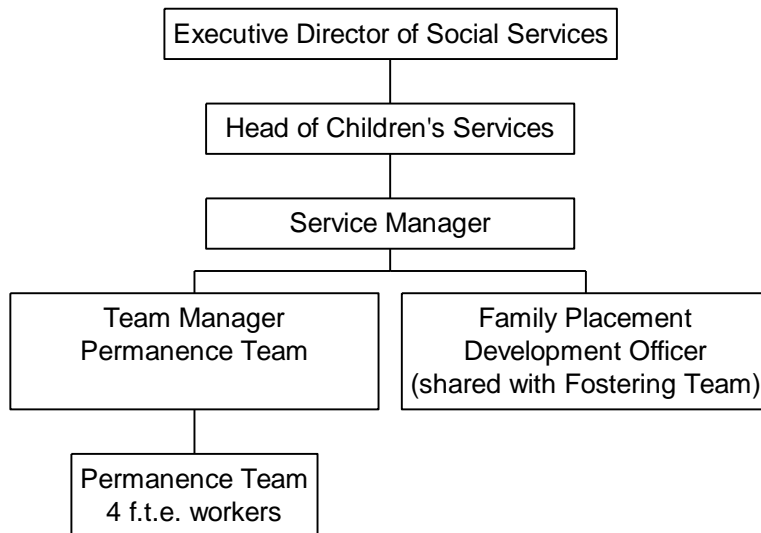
Executive Director of Social Services

Head of Children's Services

Service Manager

Team Manager
Permanence Team

Family Placement
Development Officer
(shared with Fostering Team)

Permanence Team
4 f.t.e. workers